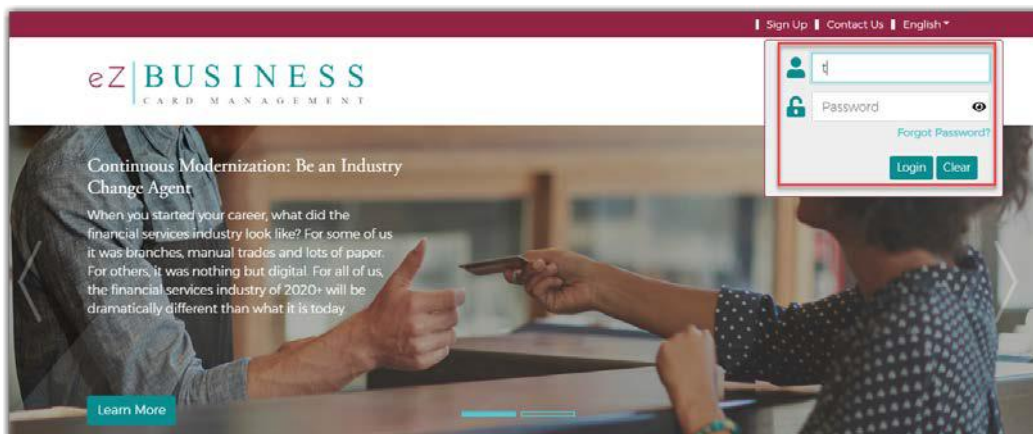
Sign Up | Contact Us | English

eZ BUSINESS
CARD MANAGEMENT

t

Password

Forgot Password?

Login Clear

Continuous Modernization: Be an Industry Change Agent

When you started your career, what did the financial services industry look like? For some of us it was branches, manual trades and lots of paper. For others, it was nothing but digital. For all of us, the financial services industry of 2020+ will be dramatically different than what it is today.

Learn More